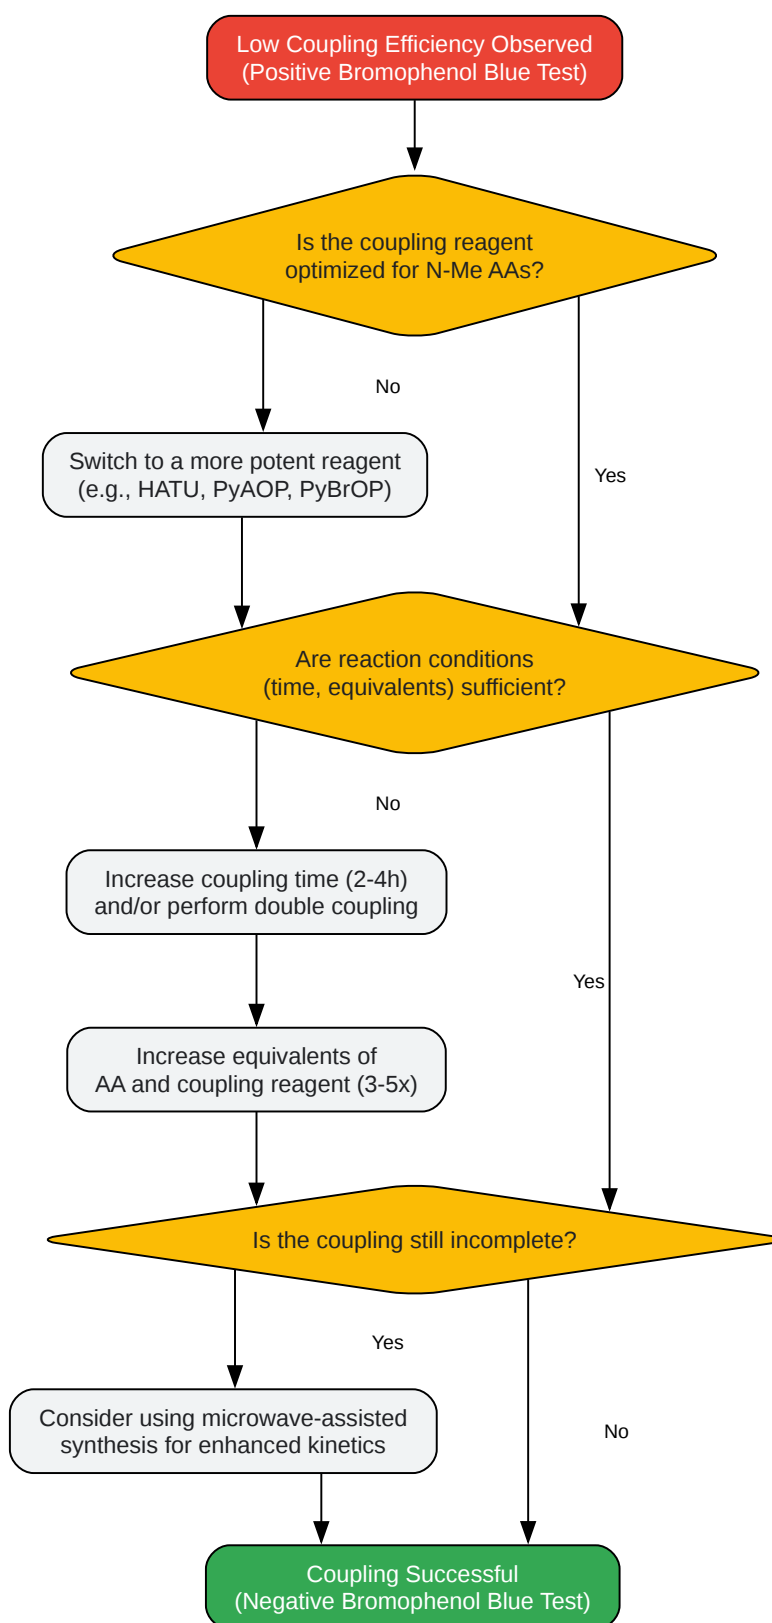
Low Coupling Efficiency Observed
(Positive Bromophenol Blue Test)

Is the coupling reagent optimized for N-Me AAs?

No

Switch to a more potent reagent (e.g., HATU, PyAOP, PyBrOP)

Yes

Are reaction conditions (time, equivalents) sufficient?

No

Increase coupling time (2-4h) and/or perform double coupling

Yes

Increase equivalents of AA and coupling reagent (3-5x)

Is the coupling still incomplete?

Yes

Consider using microwave-assisted synthesis for enhanced kinetics

No

Coupling Successful
(Negative Bromophenol Blue Test)